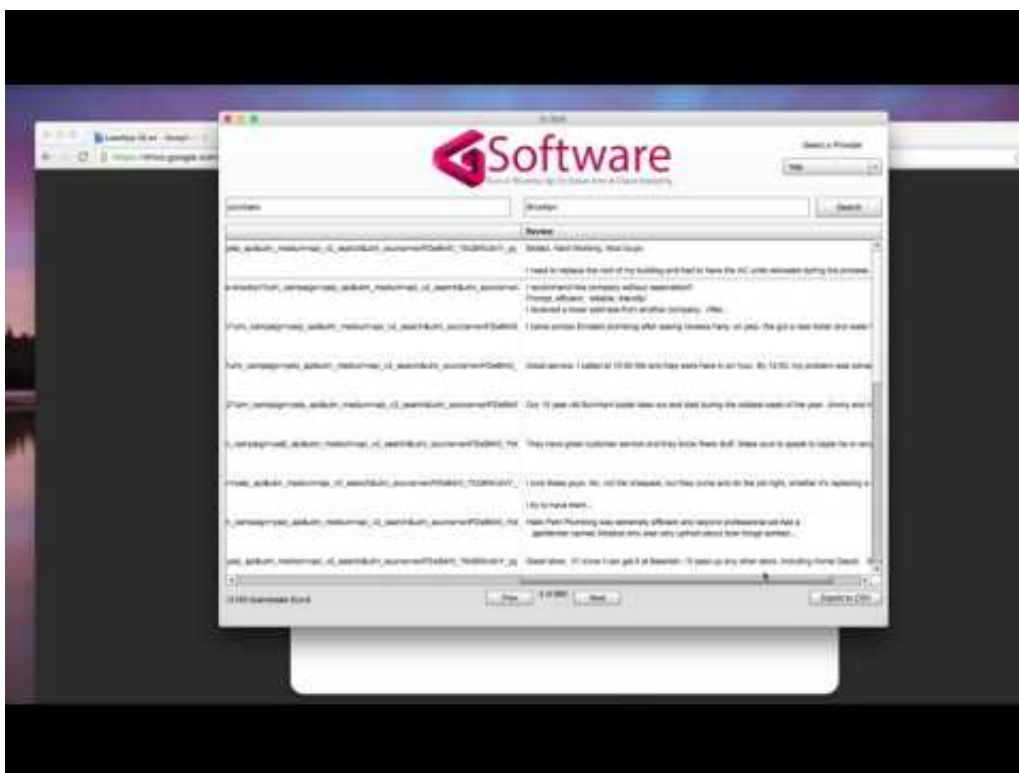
Software

Select a Provider

Yelp

plumbers

Brooklyn

Search

Review

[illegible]

I need to replace the roof of my building and had to have the AC unit elevated during the process.

I recommend this company without reservation!

Prompt, efficient, reliable, friendly!

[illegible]

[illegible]

Great service. I called at 10:00 AM and they were here in an hour. By 12:00, my problem was solved.

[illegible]

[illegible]

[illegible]

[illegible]

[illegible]

Prev

Next

Export to CSV